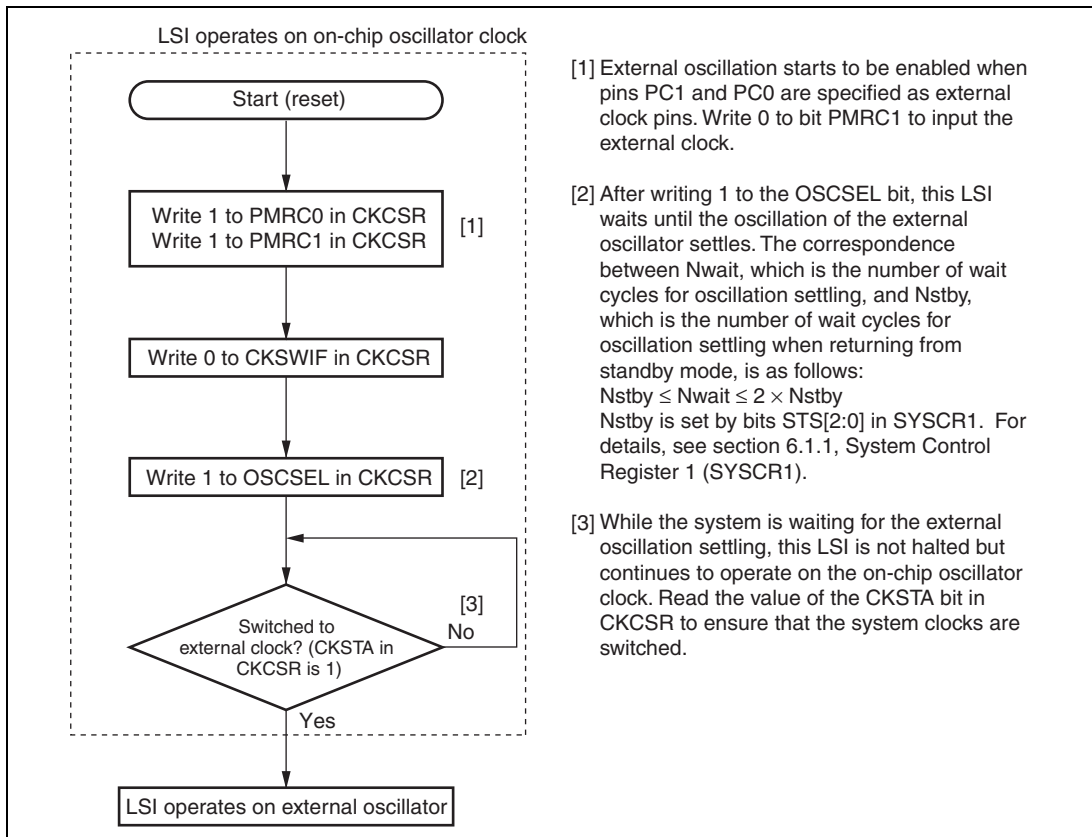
LSI operates on on-chip oscillator clock

Start (reset)

Write 1 to PMRC0 in CKCSR
Write 1 to PMRC1 in CKCSR

[1]

Write 0 to CKSWIF in CKCSR

Write 1 to OSCSEL in CKCSR

[2]

Switched to external clock? (CKSTA in CKCSR is 1)

[3]

No

Yes

LSI operates on external oscillator

[1] External oscillation starts to be enabled when pins PC1 and PC0 are specified as external clock pins. Write 0 to bit PMRC1 to input the external clock.

[2] After writing 1 to the OSCSEL bit, this LSI waits until the oscillation of the external oscillator settles. The correspondence between Nwait, which is the number of wait cycles for oscillation settling, and Nstby, which is the number of wait cycles for oscillation settling when returning from standby mode, is as follows:
Nstby $\leq$ Nwait $\leq 2 \times$ Nstby
Nstby is set by bits STS[2:0] in SYSCR1. For details, see section 6.1.1, System Control Register 1 (SYSCR1).

[3] While the system is waiting for the external oscillation settling, this LSI is not halted but continues to operate on the on-chip oscillator clock. Read the value of the CKSTA bit in CKCSR to ensure that the system clocks are switched.